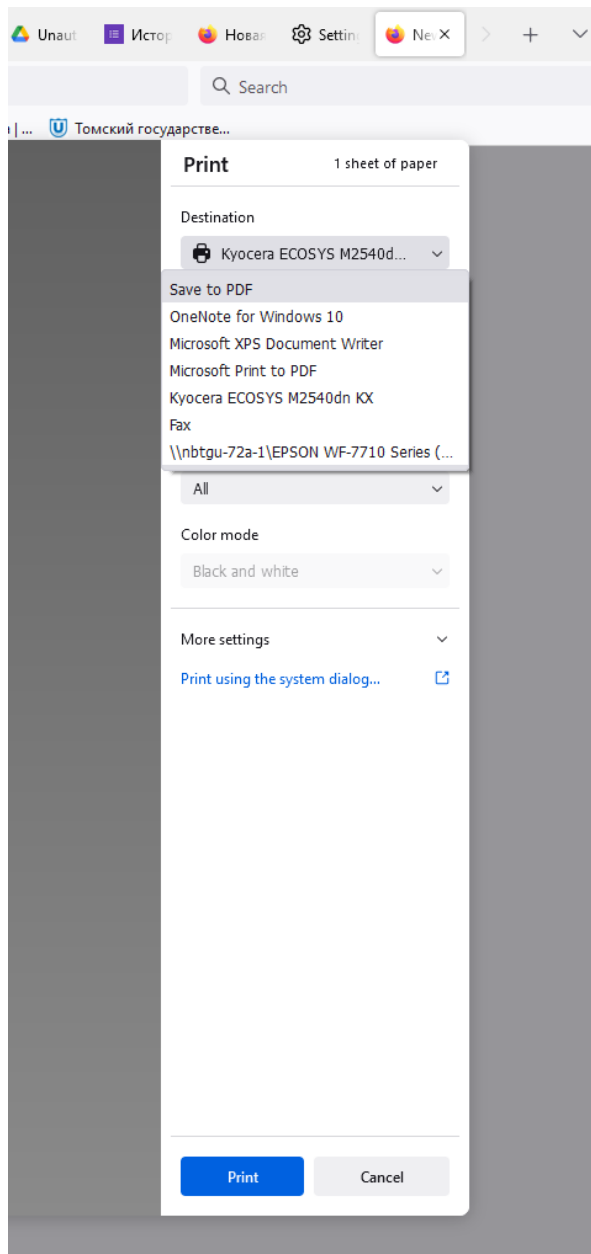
Unaut Истор Новая Settin Nev ×

Search

ı | ... Томский государстве...

Print
1 sheet of paper

Destination

Kyocera ECOSYS M2540d...

Save to PDF
OneNote for Windows 10
Microsoft XPS Document Writer
Microsoft Print to PDF
Kyocera ECOSYS M2540dn KX
Fax
\\nbtgu-72a-1\EPSON WF-7710 Series (...

All

Color mode

Black and white

More settings

Print using the system dialog...

Print
Cancel